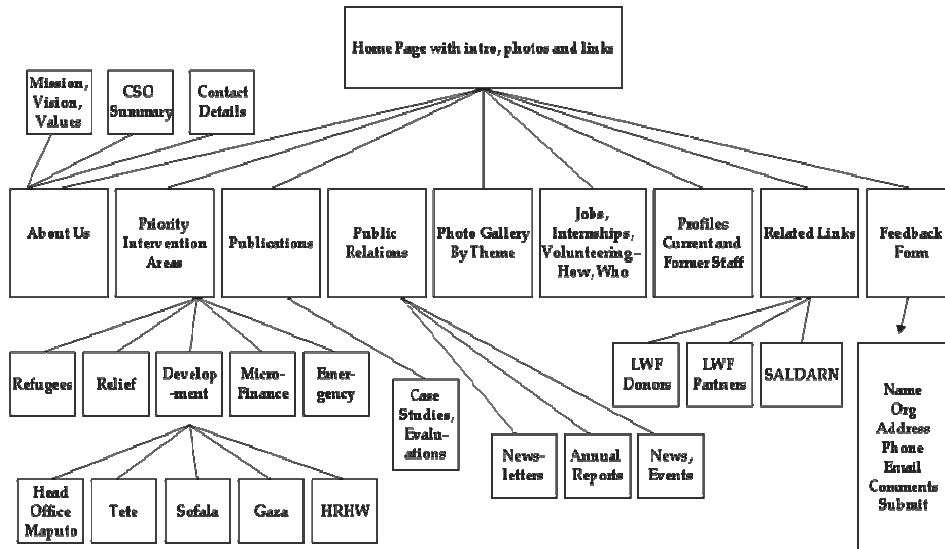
Home Page with intro, photos and links

Mission, Vision, Values

CSO Summary

Contact Details

About Us

Priority Intervention Areas

Publications

Public Relations

Photo Gallery By Theme

Jobs, Internships, Volunteering – How, Who

Profiles Current and Former Staff

Related Links

Feedback Form

Refugees

Relief

Development

Micro-Finance

Emergency

Case Studies, Evaluations

LWF Donors

LWF Partners

SALDARN

Name
Org
Address
Phone
Email
Comments
Submit

News-letters

Annual Reports

News, Events

Head Office Maputo

Tete

Sofala

Gaza

HRHW